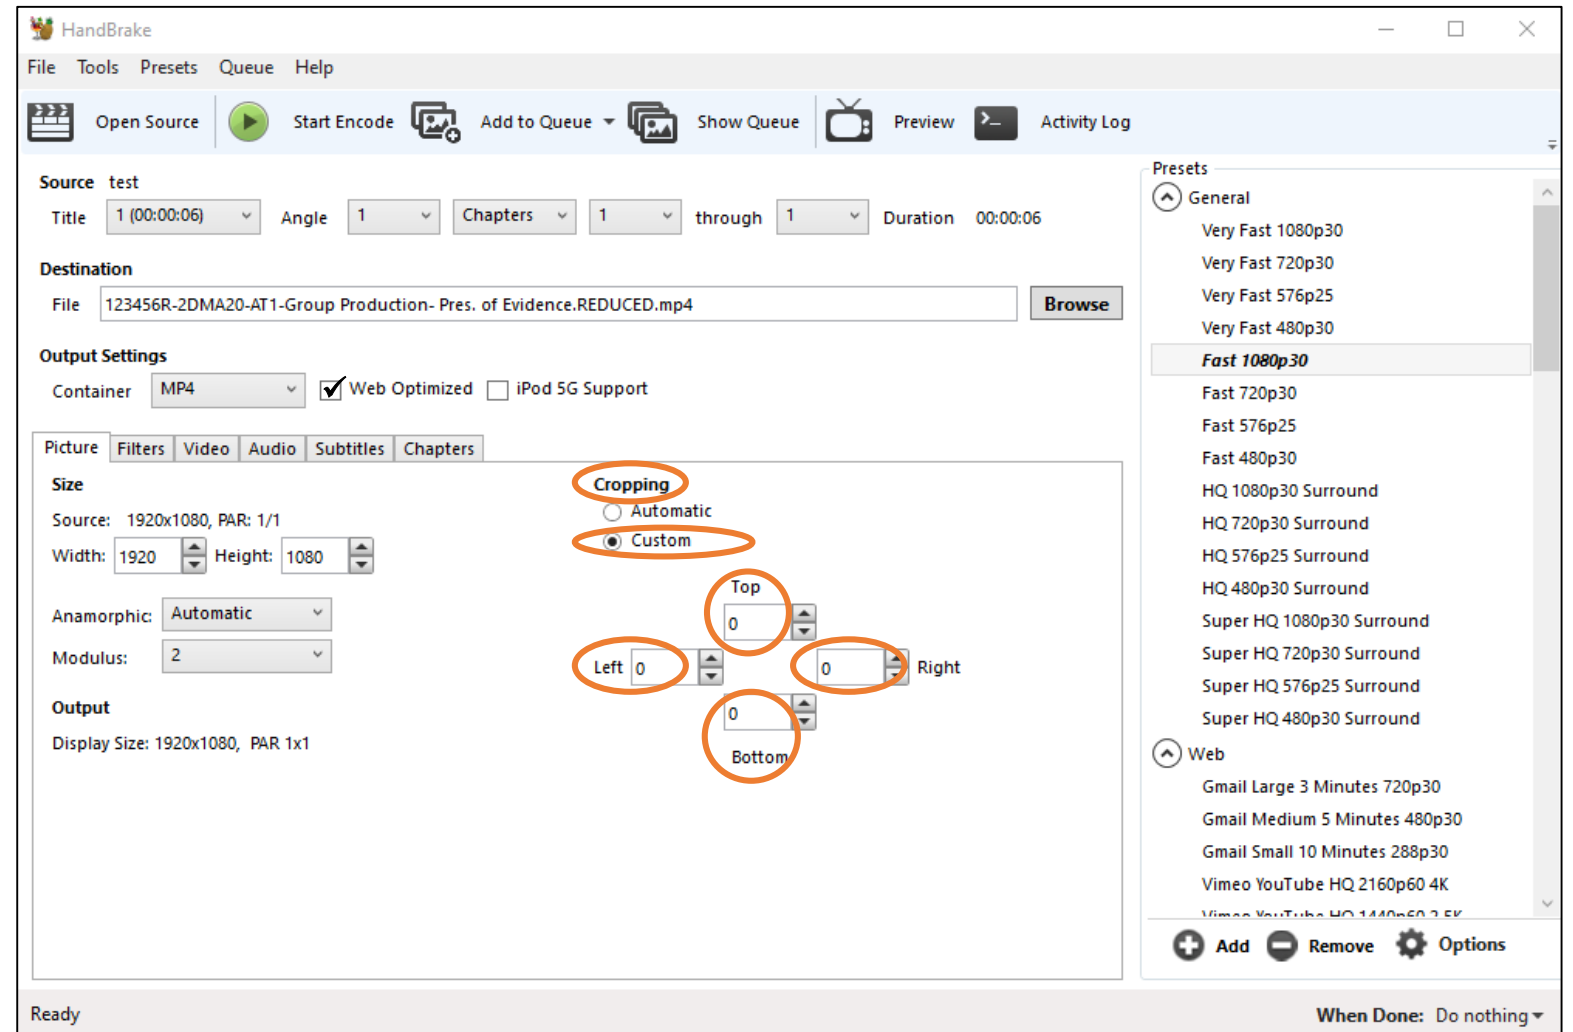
HandBrake

File Tools Presets Queue Help

Open Source  Start Encode  Add to Queue  Show Queue  Preview  Activity Log

Source test
Title 1 (00:00:06)  Angle 1  Chapters  1  through 1  Duration 00:00:06

Destination
File 123456R-2DMA20-AT1-Group Production- Pres. of Evidence.REDUCED.mp4  Browse

Output Settings
Container MP4  Web Optimized  iPod 5G Support

Picture Filters Video Audio Subtitles Chapters

Size
Source: 1920x1080, PAR: 1/1
Width: 1920  Height: 1080

Anamorphic: Automatic
Modulus: 2

Output
Display Size: 1920x1080, PAR 1x1

Cropping
Automatic
Custom
Top
0
Left 0
0 Right
0
Bottom

Presets
General
Very Fast 1080p30
Very Fast 720p30
Very Fast 576p25
Very Fast 480p30
Fast 1080p30
Fast 720p30
Fast 576p25
Fast 480p30
HQ 1080p30 Surround
HQ 720p30 Surround
HQ 576p25 Surround
HQ 480p30 Surround
Super HQ 1080p30 Surround
Super HQ 720p30 Surround
Super HQ 576p25 Surround
Super HQ 480p30 Surround
Web
Gmail Large 3 Minutes 720p30
Gmail Medium 5 Minutes 480p30
Gmail Small 10 Minutes 288p30
Vimeo YouTube HQ 2160p60 4K
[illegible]

Add  Remove  Options

Ready  When Done: Do nothing